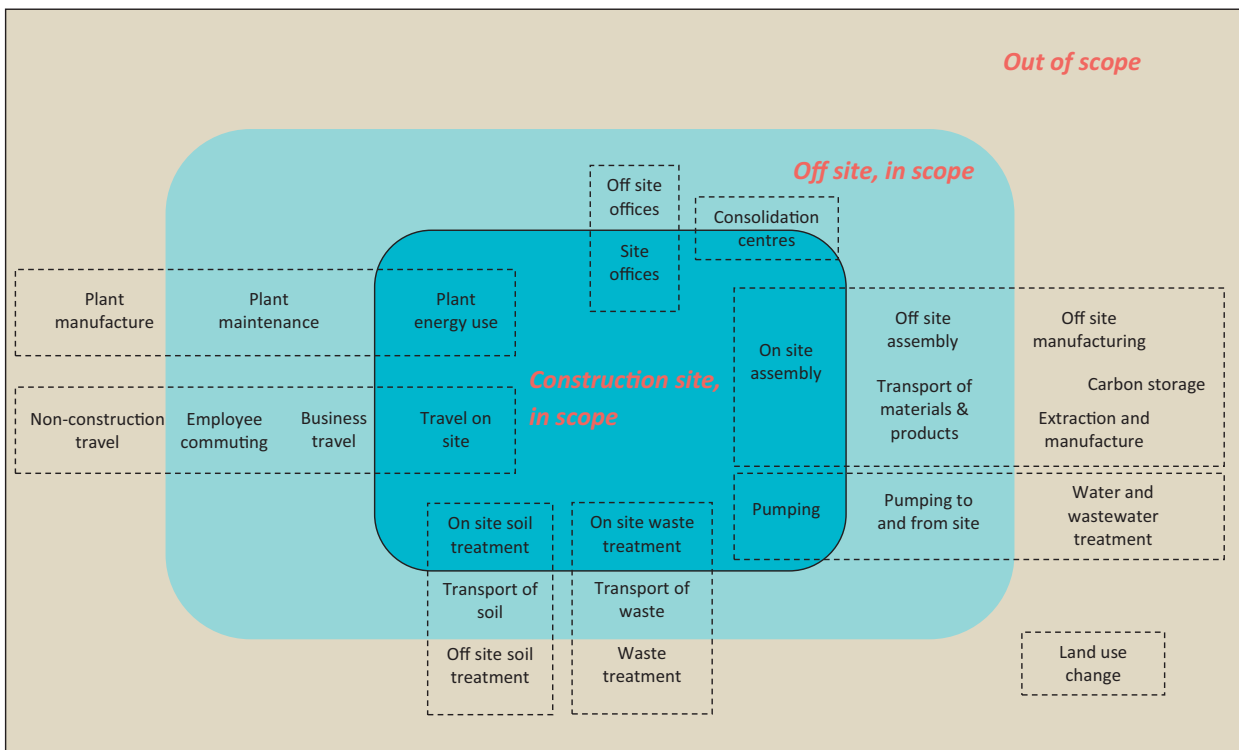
Out of scope

Off site, in scope

Off site offices

Site offices

Consolidation centres

Plant manufacture

Plant maintenance

Plant energy use

Off site assembly

Off site manufacturing

On site assembly

Construction site, in scope

Transport of materials & products

Carbon storage

Non-construction travel

Employee commuting

Business travel

Travel on site

Extraction and manufacture

Water and wastewater treatment

Pumping

Pumping to and from site

On site soil treatment

On site waste treatment

Transport of soil

Transport of waste

Off site soil treatment

Waste treatment

Land use change